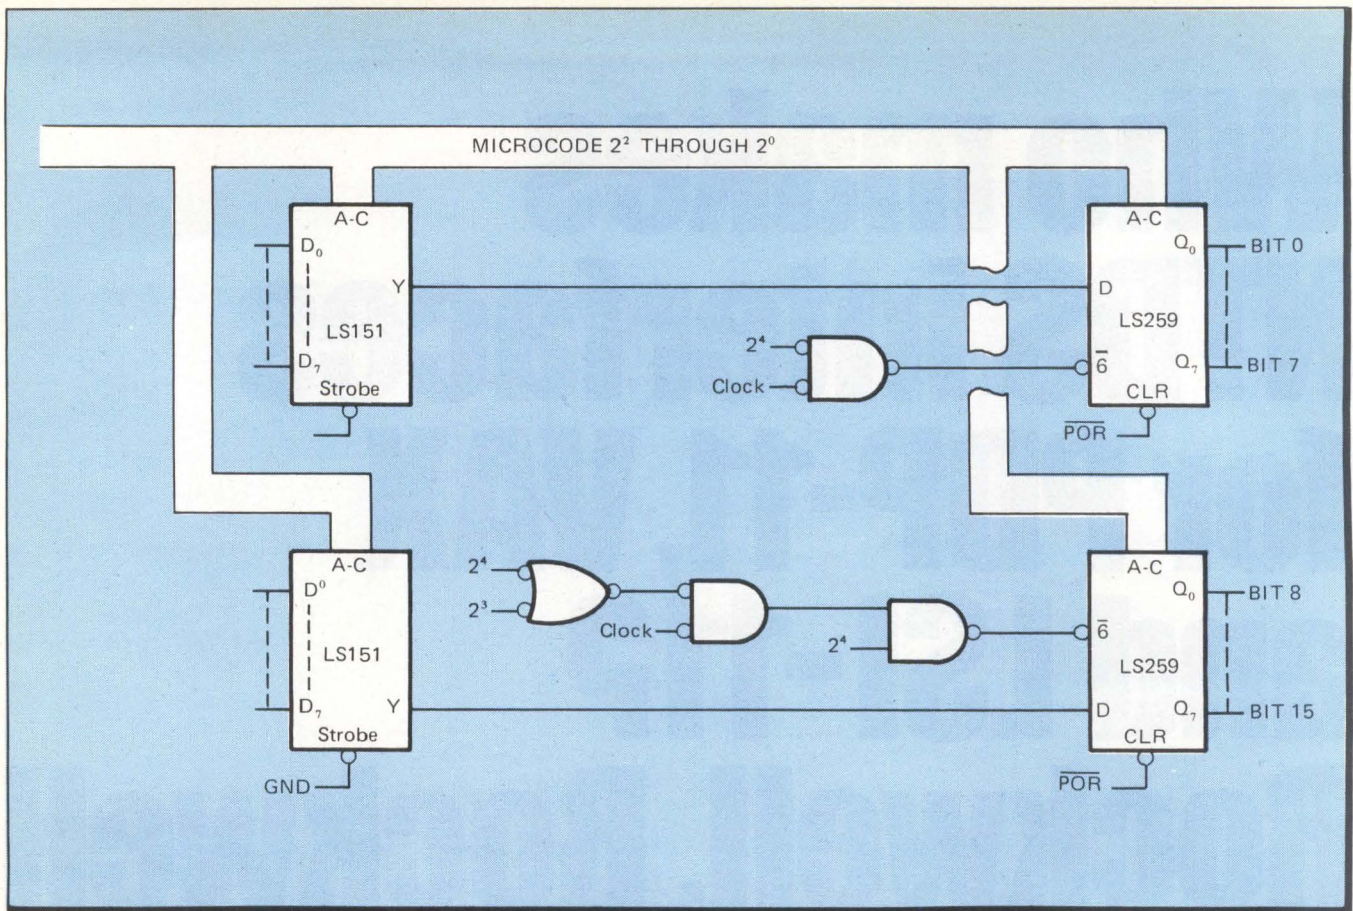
MICROCODE $2^2$ THROUGH $2^0$

A-C
$D_0$
Y
LS151
$D_7$
Strobe

A-C
$Q_0$
BIT 0
D
LS259
$2^4$
Clock
$\overline{6}$
$Q_7$
BIT 7
CLR
$\overline{POR}$

A-C
$D^0$
LS151
$D_7$
Y
Strobe
GND

$2^4$
$2^3$
Clock
$2^4$

A-C
$Q_0$
BIT 8
$\overline{6}$
LS259
D
$Q_7$
BIT 15
CLR
$\overline{POR}$